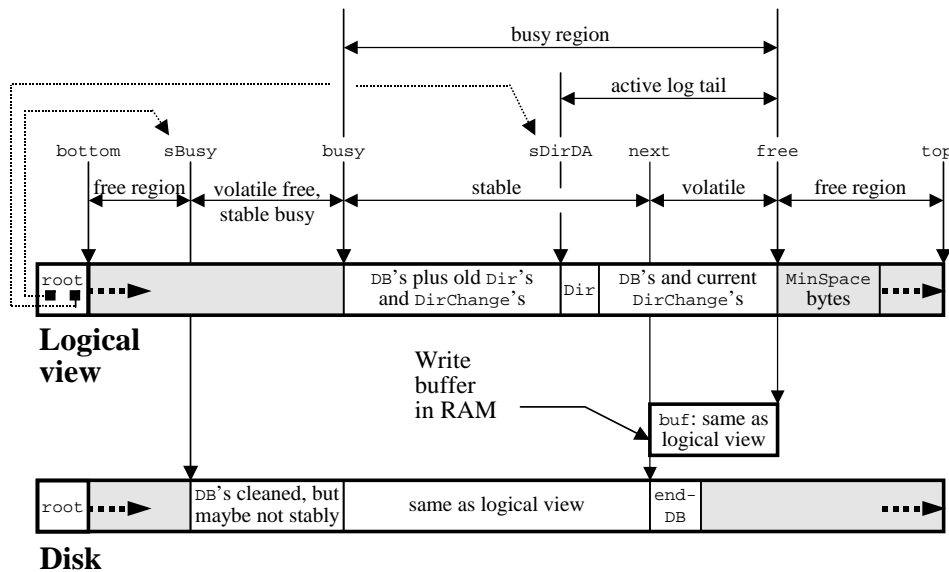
busy region

active log tail

bottom sBusy busy sDirDA next free top

free region

volatile free, stable busy

stable

volatile

free region

root

DB's plus old Dir's and DirChange's

Dir

DB's and current DirChange's

MinSpace bytes

Logical view

Write buffer in RAM

buf: same as logical view

root

DB's cleaned, but maybe not stably

same as logical view

end-DB

Disk